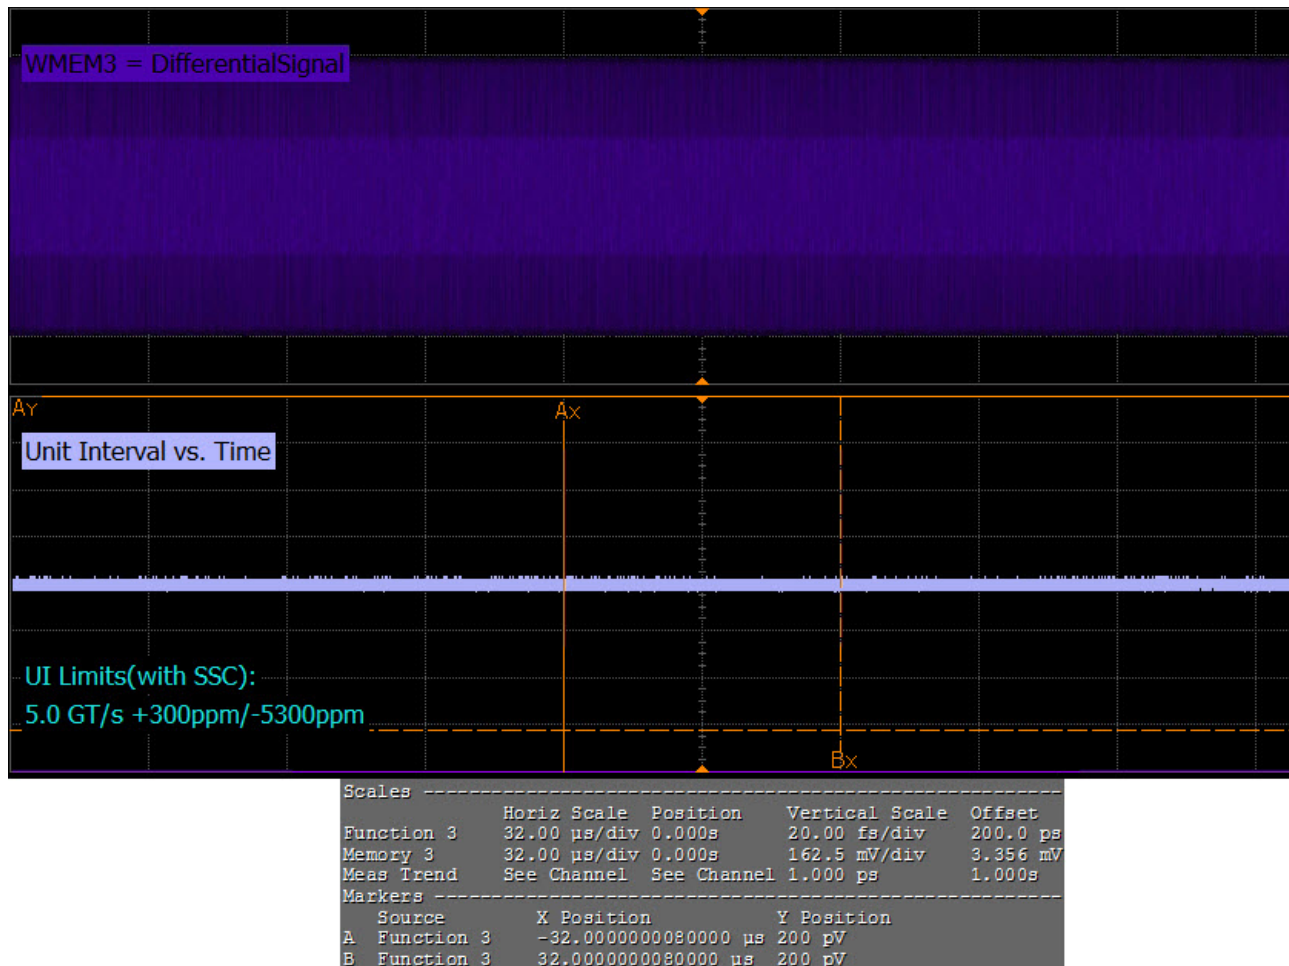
WMEM3 = DifferentialSignal

AY

AX

Unit Interval vs. Time

UI Limits(with SSC):
5.0 GT/s +300ppm/-5300ppm

BX

Scales ----------------------------------------------------------------

| | Horiz Scale | Position | Vertical Scale | Offset |
|---|---|---|---|---|
| Function 3 | 32.00 µs/div | 0.000s | 20.00 fs/div | 200.0 ps |
| Memory 3 | 32.00 µs/div | 0.000s | 162.5 mV/div | 3.356 mV |
| Meas Trend | See Channel | See Channel | 1.000 ps | 1.000s |

Markers ----------------------------------------------------------------

| | Source | X Position | Y Position |
|---|---|---|---|
| A | Function 3 | -32.0000000080000 µs | 200 pV |
| B | Function 3 | 32.0000000080000 µs | 200 pV |